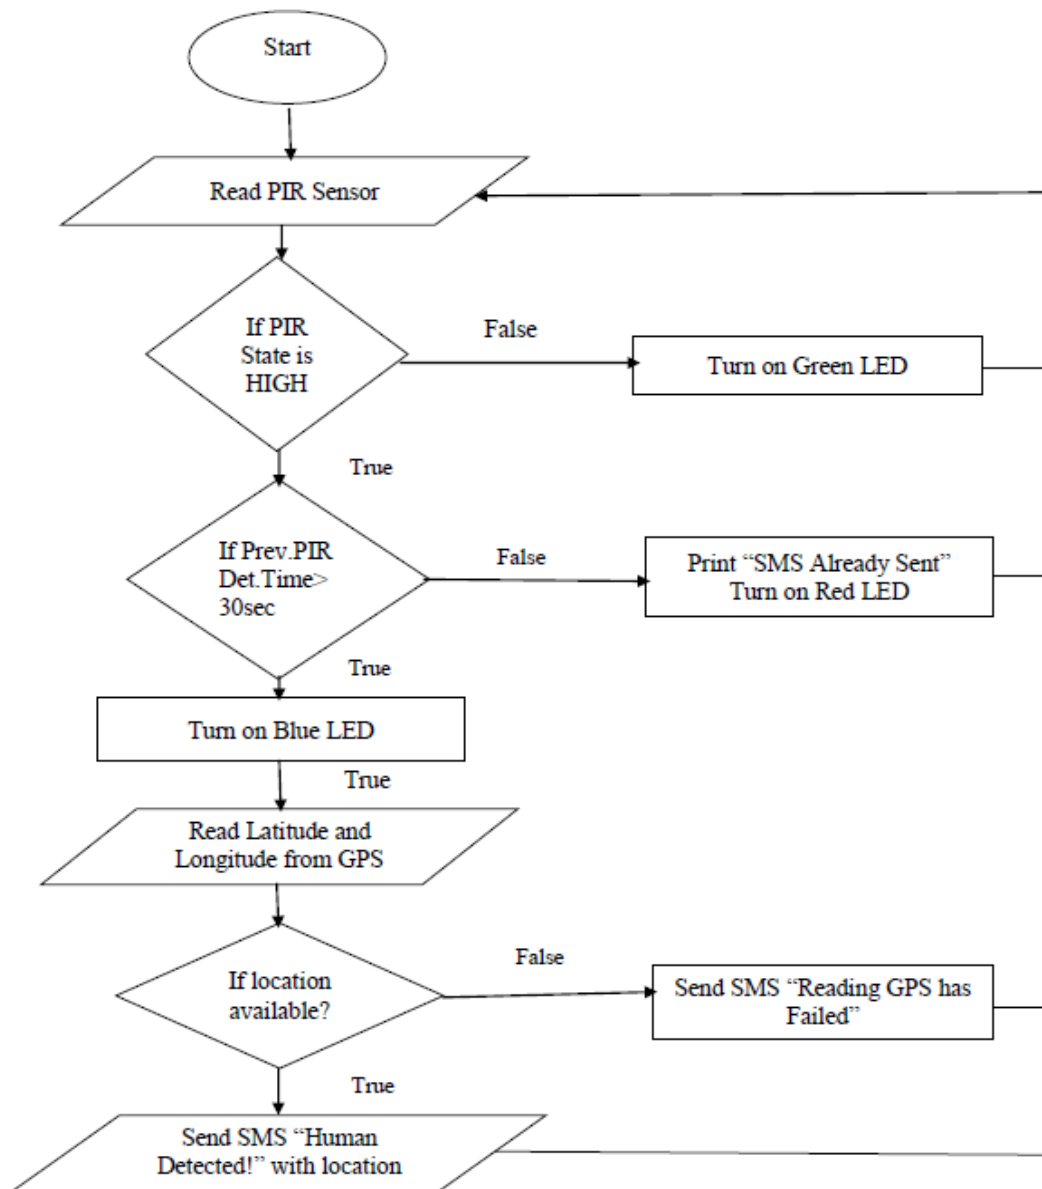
Start

Read PIR Sensor

If PIR State is HIGH

False

Turn on Green LED

True

If Prev.PIR Det.Time> 30sec

False

Print “SMS Already Sent” Turn on Red LED

True

Turn on Blue LED

True

Read Latitude and Longitude from GPS

If location available?

False

Send SMS “Reading GPS has Failed”

True

Send SMS “Human Detected!” with location